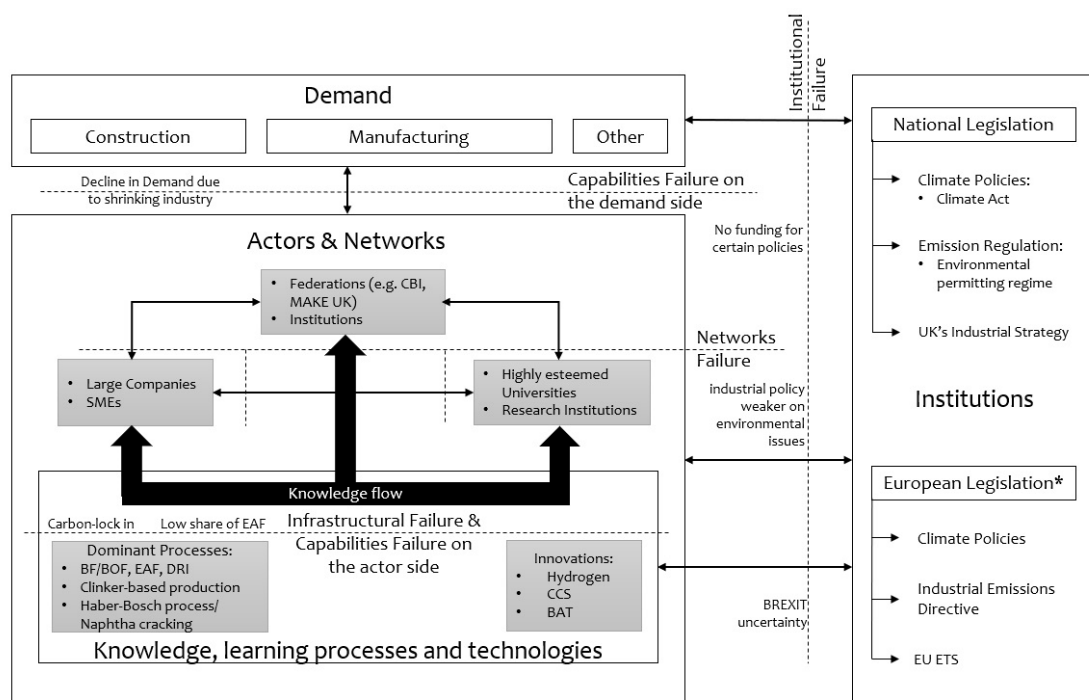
Demand

Construction

Manufacturing

Other

Institutional Failure

National Legislation

Decline in Demand due to shrinking industry

Capabilities Failure on the demand side

Climate Policies:
• Climate Act

Actors & Networks

No funding for certain policies

Emission Regulation:
• Environmental permitting regime

• Federations (e.g. CBI, MAKE UK)
• Institutions

Networks Failure

UK's Industrial Strategy

• Large Companies
• SMEs

• Highly esteemed Universities
• Research Institutions

industrial policy weaker on environmental issues

Institutions

Knowledge flow

European Legislation*

Carbon-lock in

Low share of EAF

Infrastructural Failure & Capabilities Failure on the actor side

Climate Policies

Dominant Processes:
• BF/BOF, EAF, DRI
• Clinker-based production
• Haber-Bosch process/ Naphtha cracking

Innovations:
• Hydrogen
• CCS
• BAT

BREXIT uncertainty

Industrial Emissions Directive

EU ETS

Knowledge, learning processes and technologies